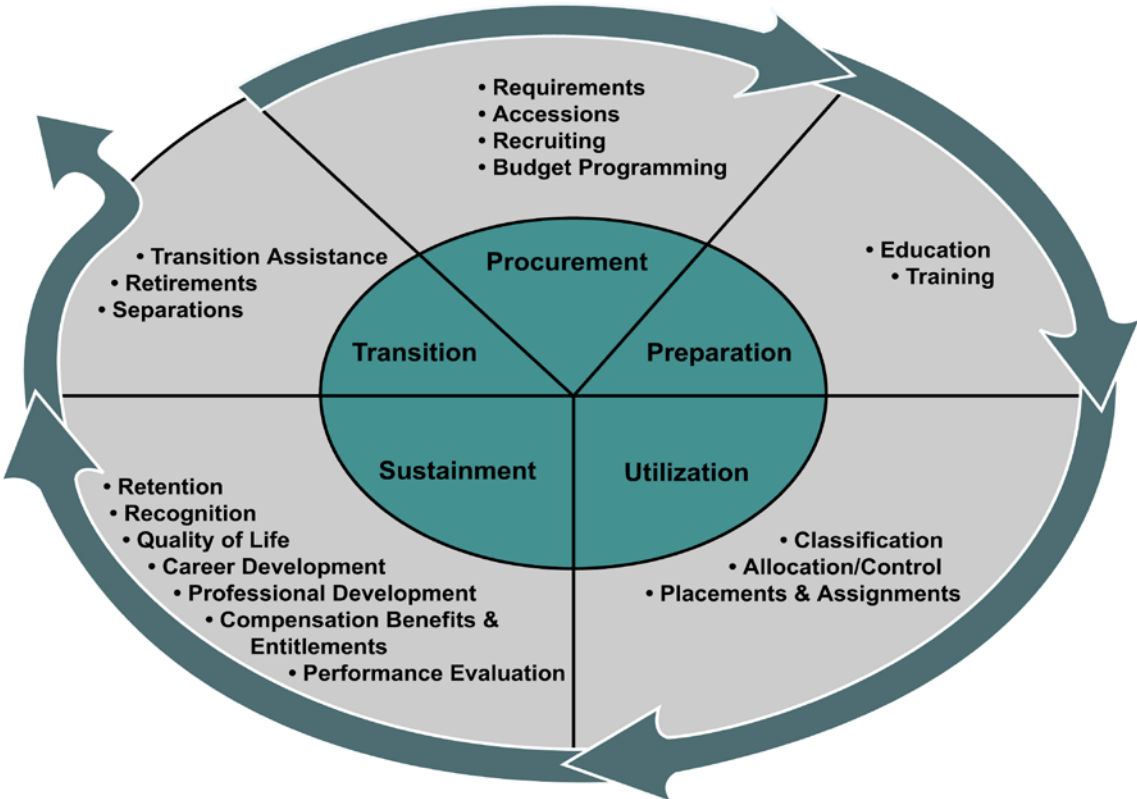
• Requirements
• Accessions
• Recruiting
• Budget Programming

• Education
• Training

• Transition Assistance
• Retirements
• Separations

Procurement

Transition

Preparation

Sustainment

Utilization

• Retention
• Recognition
• Quality of Life
• Career Development
• Professional Development
• Compensation Benefits & Entitlements
• Performance Evaluation

• Classification
• Allocation/Control
• Placements & Assignments